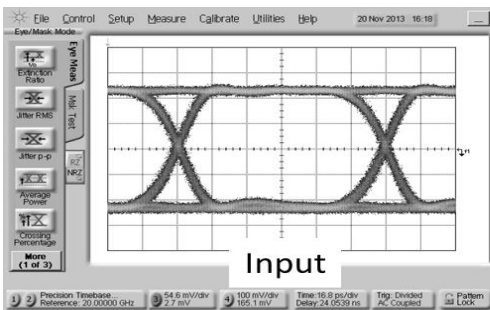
File Control Setup Measure Calibrate Utilities Help 20 Nov 2013 16:18

Eye/Mask Mode

Eye Meas

Mask Test

Extinction Ratio

Jitter RMS

Jitter p-p

Average Power

Crossing Percentage

More (1 of 3)

RZ

NRZ

Input

Precision Timebase Reference: 20.00000 GHz

54.6 mV/div 2.7 mV

100 mV/div 165.1 mV

Time:16.8 ps/div Delay:24.0539 ns

Trig: Divided AC Coupled

Pattern Lock